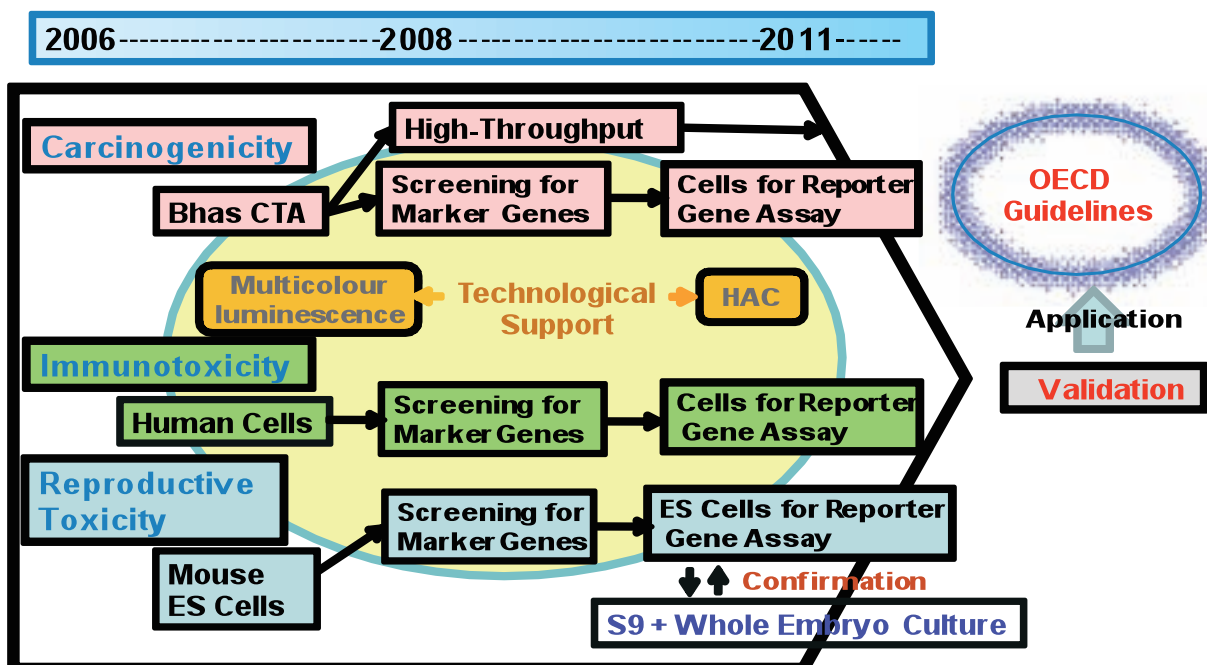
2006--------------------2008----------------------2011-----

Carcinogenicity

High-Throughput

Bhas CTA

Screening for Marker Genes

Cells for Reporter Gene Assay

OECD Guidelines

Multicolour luminescence

Technological Support

HAC

Application

Immunotoxicity

Validation

Human Cells

Screening for Marker Genes

Cells for Reporter Gene Assay

Reproductive Toxicity

Screening for Marker Genes

ES Cells for Reporter Gene Assay

Mouse ES Cells

Confirmation

S9 + Whole Embryo Culture